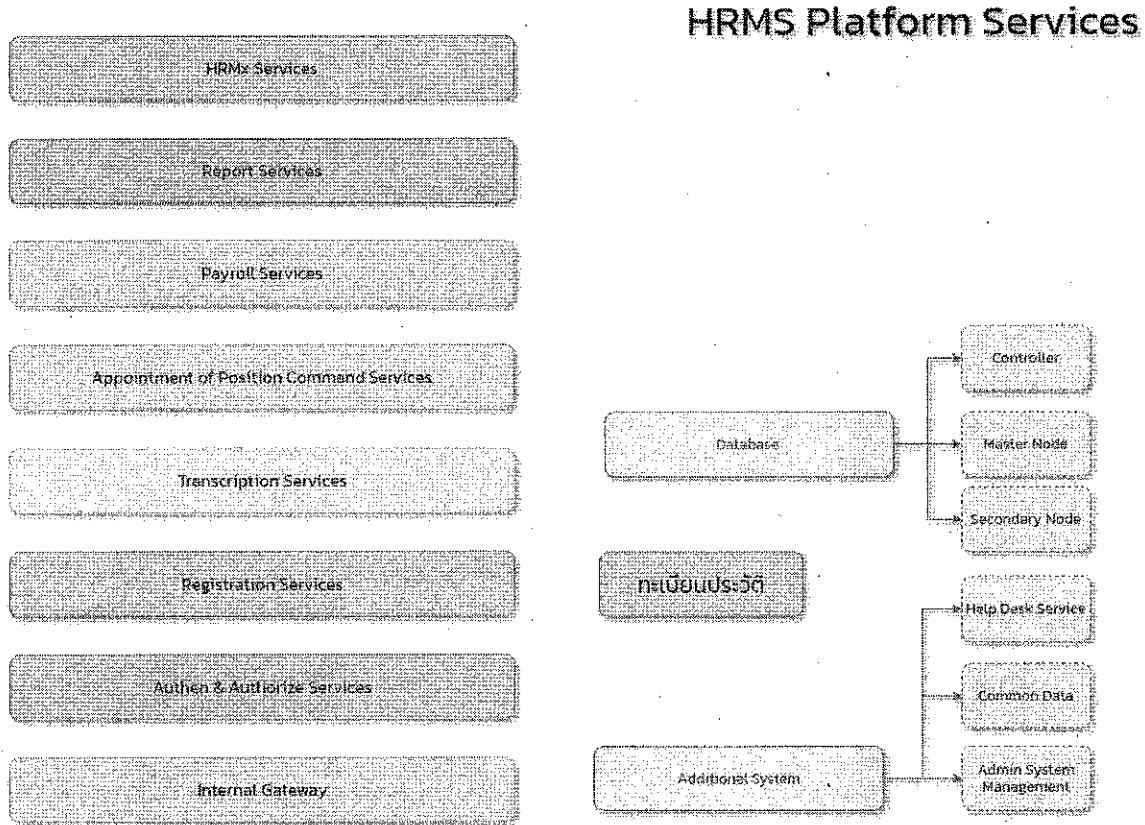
HRMS Platform Services

HRMx Services

Report Services

Payroll Services

Appointment of Position Command Services

Transcription Services

Registration Services

Authen & Authorize Services

Internal Gateway

Database

Controller

Master Node

Secondary Node

ทะเบียนประวัติ

Help Desk Service

Common Data

Additional System

Admin System Management